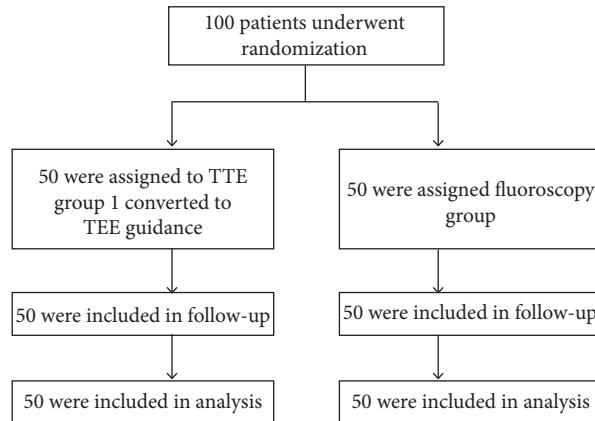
100 patients underwent randomization

50 were assigned to TTE group 1 converted to TEE guidance

50 were included in follow-up

50 were included in analysis

50 were assigned fluoroscopy group

50 were included in follow-up

50 were included in analysis